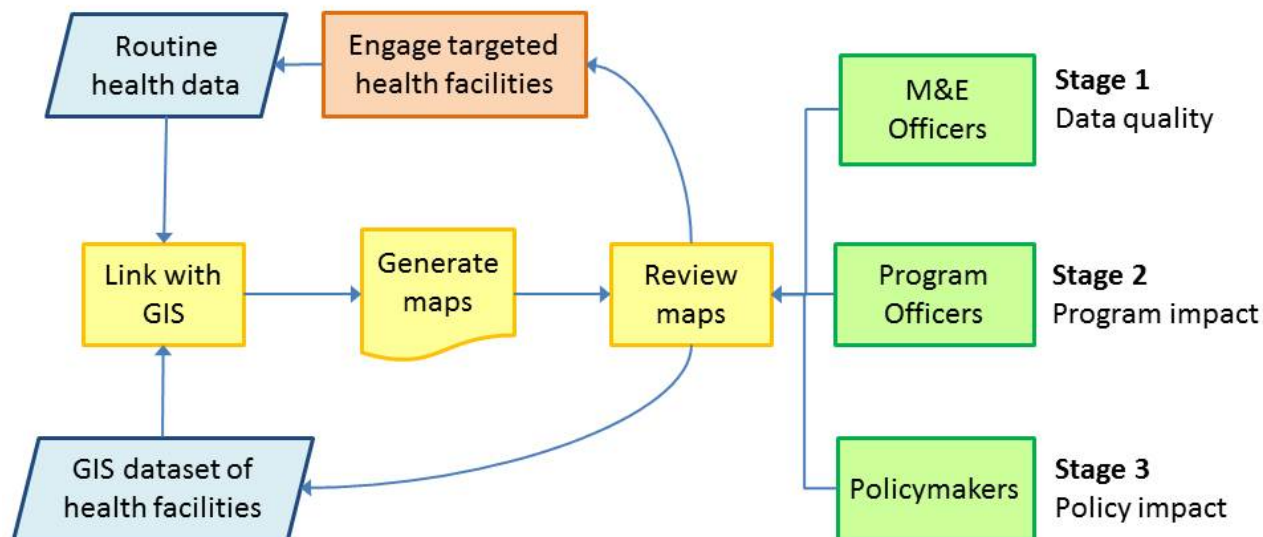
Routine health data

Engage targeted health facilities

M&E Officers

Stage 1
Data quality

Link with GIS

Generate maps

Review maps

Program Officers

Stage 2
Program impact

GIS dataset of health facilities

Policymakers

Stage 3
Policy impact